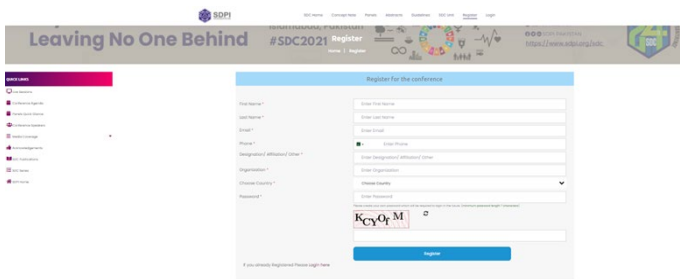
SDPI

SDC Home Concept Note Panels Webinars Guidelines SDC Unit Register Login

Leaving No One Behind

Islamabad, Pakistan

#SDC2021

Register

Home | Register

SDPI Pakistan

https://www.sdpi.org/sdc

QUICK LINKS

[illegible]

Conference Agenda

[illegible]

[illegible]

Media Coverage

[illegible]

SDC Publications

SDC Series

SDPI Home

Register for the conference

First Name * | Enter First Name

Last Name * | Enter Last Name

Email * | Enter Email

Phone * | Enter Phone

Designation/ Affiliation/ Other * | Enter Designation/ Affiliation/ Other

Organization * | Enter Organization

Choose Country * | Choose Country

Password * | Enter Password

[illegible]

KCYOrM

Register

If you already Registered Please Login here